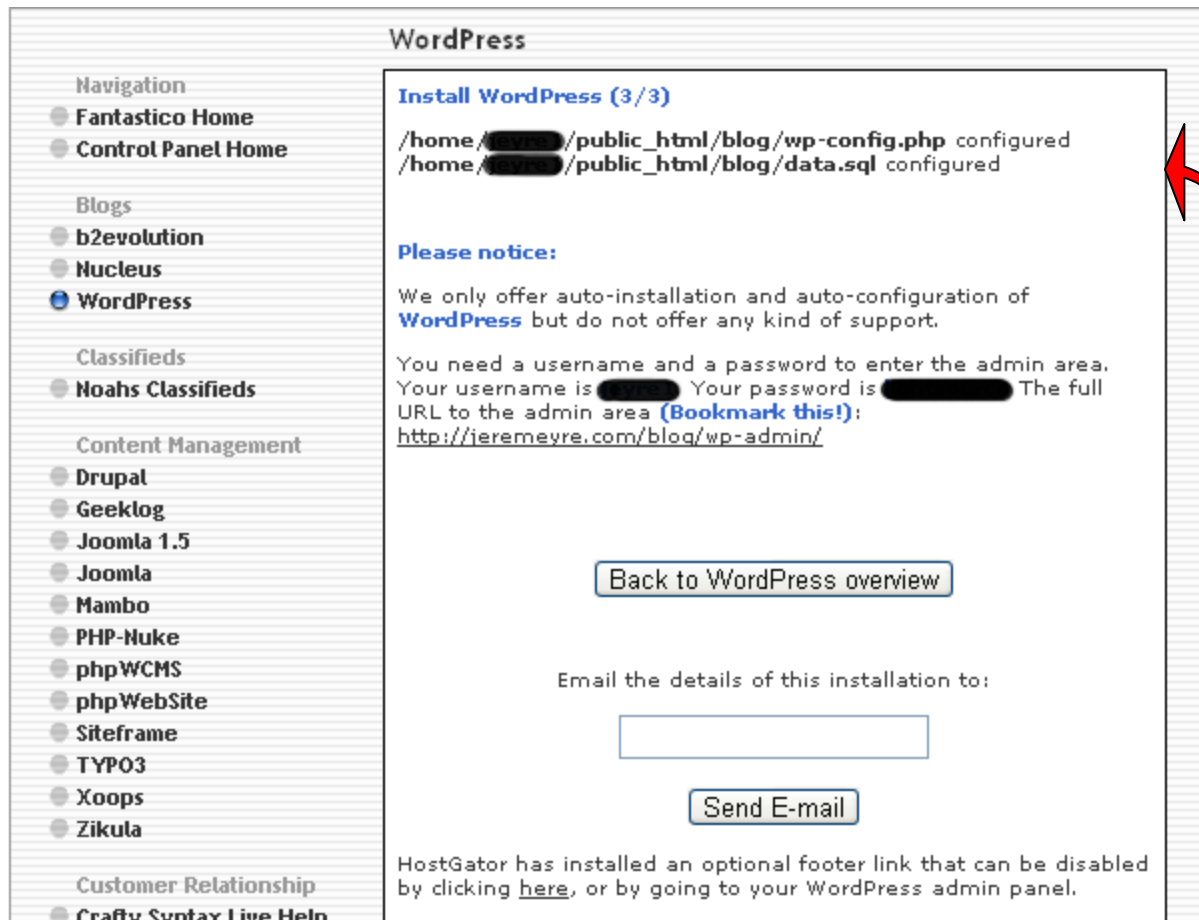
WordPress

Navigation
Fantastico Home
Control Panel Home

Blogs
b2evolution
Nucleus
WordPress

Classifieds
Noahs Classifieds

Content Management
Drupal
Geeklog
Joomla 1.5
Joomla
Mambo
PHP-Nuke
phpWCMS
phpWebSite
Siteframe
TYPO3
Xoops
Zikula

Customer Relationship
Crafty Syntax Live Help

Install WordPress (3/3)

/home/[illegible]/public_html/blog/wp-config.php configured
/home/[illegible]/public_html/blog/data.sql configured

Please notice:

We only offer auto-installation and auto-configuration of WordPress but do not offer any kind of support.

You need a username and a password to enter the admin area. Your username is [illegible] Your password is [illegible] The full URL to the admin area (Bookmark this!): http://jeremeyre.com/blog/wp-admin/

Back to WordPress overview

Email the details of this installation to:

Send E-mail

HostGator has installed an optional footer link that can be disabled by clicking here, or by going to your WordPress admin panel.